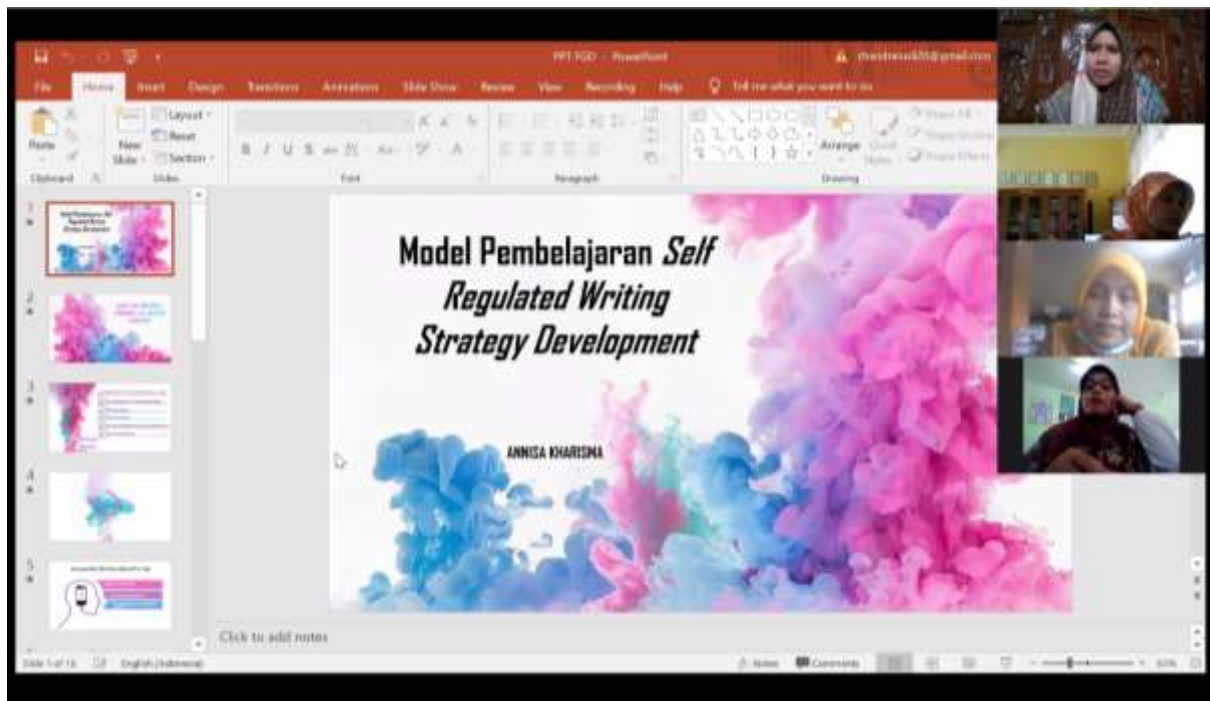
PPT FGD - PowerPoint

File Home Insert Design Transitions Animations Slide Show Review View Recording Help Tell me what you want to do

Paste Clipboard New Slide Layout Reset Section Slides Font Paragraph Arrange Quick Styles Shape Fill Shape Outline Shape Effects Drawing

Model Pembelajaran *Self Regulated Writing Strategy Development*

ANNISA KHARISMA

Click to add notes

Slide 1 of 16 English (Indonesia) Notes Comments